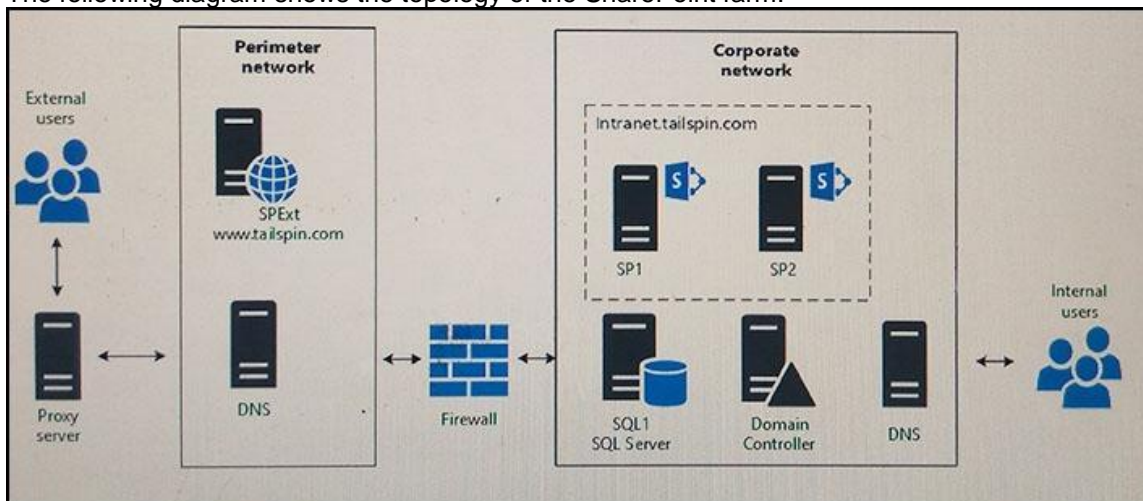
The following diagram shows the topology of the SharePoint farm.

External users

Proxy server

Perimeter network

SPExt
www.tailspin.com

DNS

Firewall

Corporate network

Intranet.tailspin.com

SP1

SP2

SQL1
SQL Server

Domain Controller

DNS

Internal users